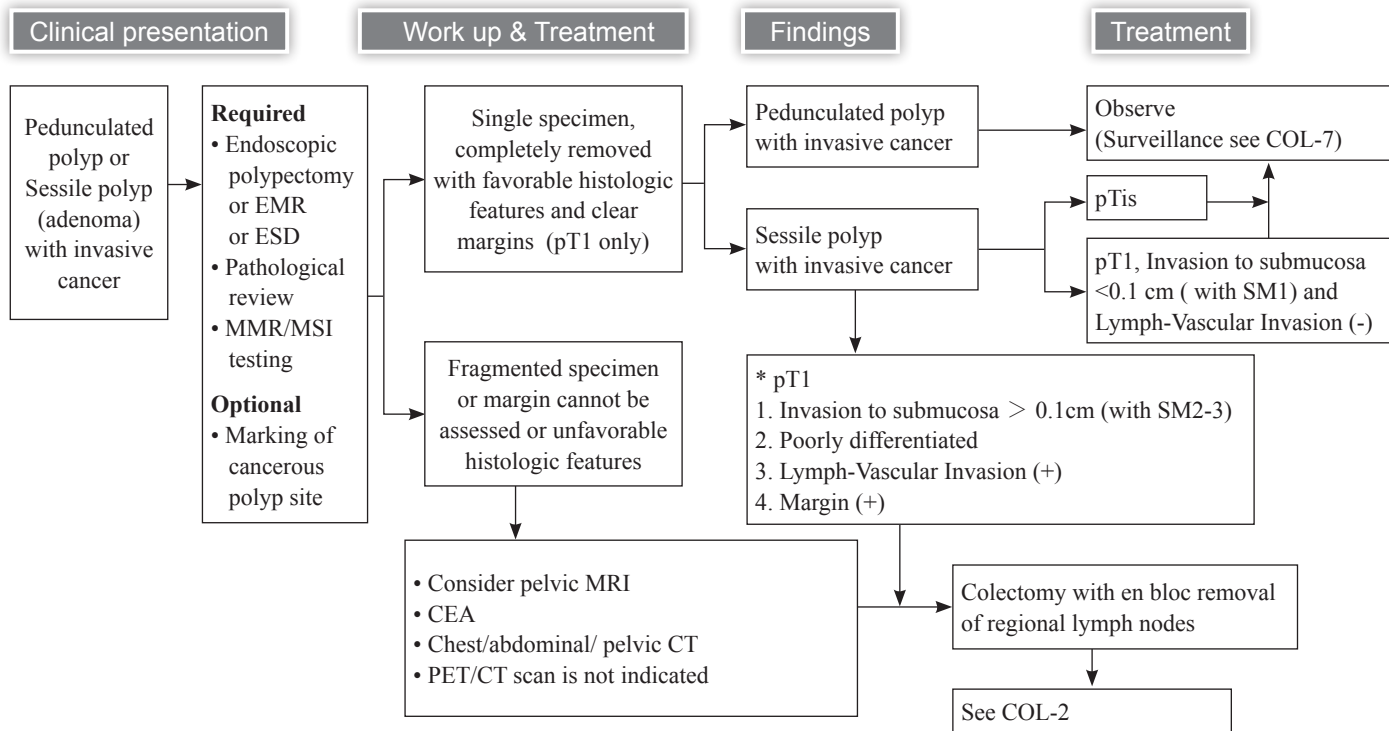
Clinical presentation

Work up & Treatment

Findings

Treatment

Pedunculated polyp or Sessile polyp (adenoma) with invasive cancer

**Required**
• Endoscopic polypectomy or EMR or ESD
• Pathological review
• MMR/MSI testing

**Optional**
• Marking of cancerous polyp site

Single specimen, completely removed with favorable histologic features and clear margins (pT1 only)

Fragmented specimen or margin cannot be assessed or unfavorable histologic features

Pedunculated polyp with invasive cancer

Sessile polyp with invasive cancer

Observe (Surveillance see COL-7)

pTis

pT1, Invasion to submucosa <0.1 cm ( with SM1) and Lymph-Vascular Invasion (-)

* pT1
1. Invasion to submucosa > 0.1cm (with SM2-3)
2. Poorly differentiated
3. Lymph-Vascular Invasion (+)
4. Margin (+)

• Consider pelvic MRI
• CEA
• Chest/abdominal/ pelvic CT
• PET/CT scan is not indicated

Colectomy with en bloc removal of regional lymph nodes

See COL-2